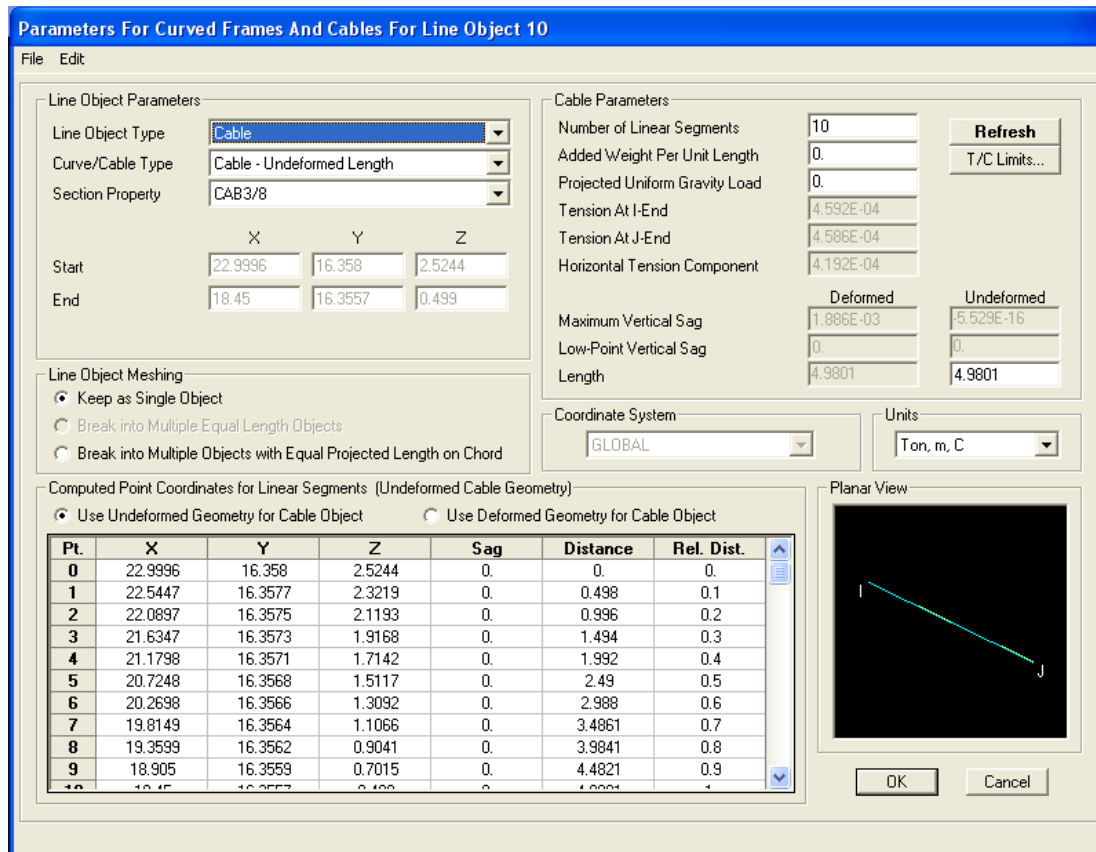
Parameters For Curved Frames And Cables For Line Object 10

File Edit

Line Object Parameters

Line Object Type Cable

Curve/Cable Type Cable - Undeformed Length

Section Property CAB3/8

X Y Z

Start 22.9996 16.358 2.5244

End 18.45 16.3557 0.499

Cable Parameters

Number of Linear Segments 10

Added Weight Per Unit Length 0.

Projected Uniform Gravity Load 0.

Tension At I-End 4.592E-04

Tension At J-End 4.586E-04

Horizontal Tension Component 4.192E-04

Refresh

T/C Limits...

Deformed Undeformed

Maximum Vertical Sag 1.886E-03 -5.529E-16

Low-Point Vertical Sag 0. 0.

Length 4.9801 4.9801

Line Object Meshing

Keep as Single Object

Break into Multiple Equal Length Objects

Break into Multiple Objects with Equal Projected Length on Chord

Coordinate System

GLOBAL

Units

Ton, m, C

Computed Point Coordinates for Linear Segments (Undeformed Cable Geometry)

Use Undeformed Geometry for Cable Object

Use Deformed Geometry for Cable Object

| Pt. | X | Y | Z | Sag | Distance | Rel. Dist. |
|---|---|---|---|---|---|---|
| 0 | 22.9996 | 16.358 | 2.5244 | 0. | 0. | 0. |
| 1 | 22.5447 | 16.3577 | 2.3219 | 0. | 0.498 | 0.1 |
| 2 | 22.0897 | 16.3575 | 2.1193 | 0. | 0.996 | 0.2 |
| 3 | 21.6347 | 16.3573 | 1.9168 | 0. | 1.494 | 0.3 |
| 4 | 21.1798 | 16.3571 | 1.7142 | 0. | 1.992 | 0.4 |
| 5 | 20.7248 | 16.3568 | 1.5117 | 0. | 2.49 | 0.5 |
| 6 | 20.2698 | 16.3566 | 1.3092 | 0. | 2.988 | 0.6 |
| 7 | 19.8149 | 16.3564 | 1.1066 | 0. | 3.4861 | 0.7 |
| 8 | 19.3599 | 16.3562 | 0.9041 | 0. | 3.9841 | 0.8 |
| 9 | 18.905 | 16.3559 | 0.7015 | 0. | 4.4821 | 0.9 |
| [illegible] | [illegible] | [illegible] | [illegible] | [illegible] | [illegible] | 1 |

Planar View

I

J

OK

Cancel